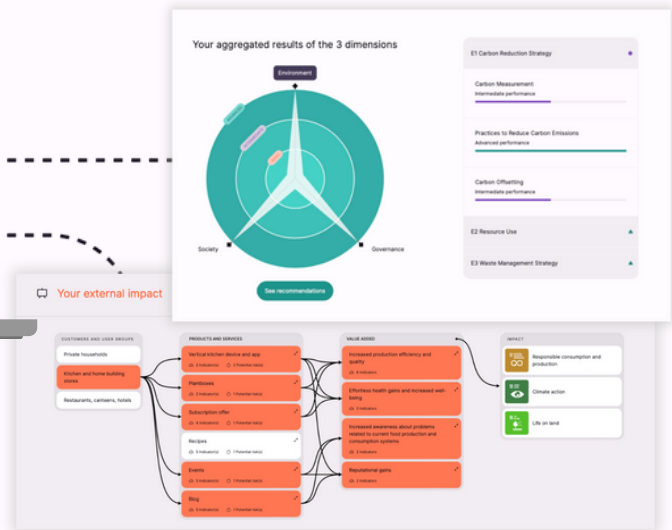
Your aggregated results of the 3 dimensions

Environment

Society

Governance

See recommendations

E1 Carbon Reduction Strategy

Carbon Measurement
Intermediate performance

Practices to Reduce Carbon Emissions
Advanced performance

Carbon Offsetting
Intermediate performance

E2 Resource Use

E3 Waste Management Strategy

Your external impact

CUSTOMERS AND USER GROUPS

Private households

Kitchen and home building stores

Restaurants, canteens, hotels

PRODUCTS AND SERVICES

Vertical kitchen device and app

Plantboxes

Subscription offer

Recipes

Events

Blog

VALUE ADDED

Increased production efficiency and quality

Effortless health gains and increased well-being

Increased awareness about problems related to current food production and consumption systems

Reputational gains

IMPACT

Responsible consumption and production

Climate action

Life on land